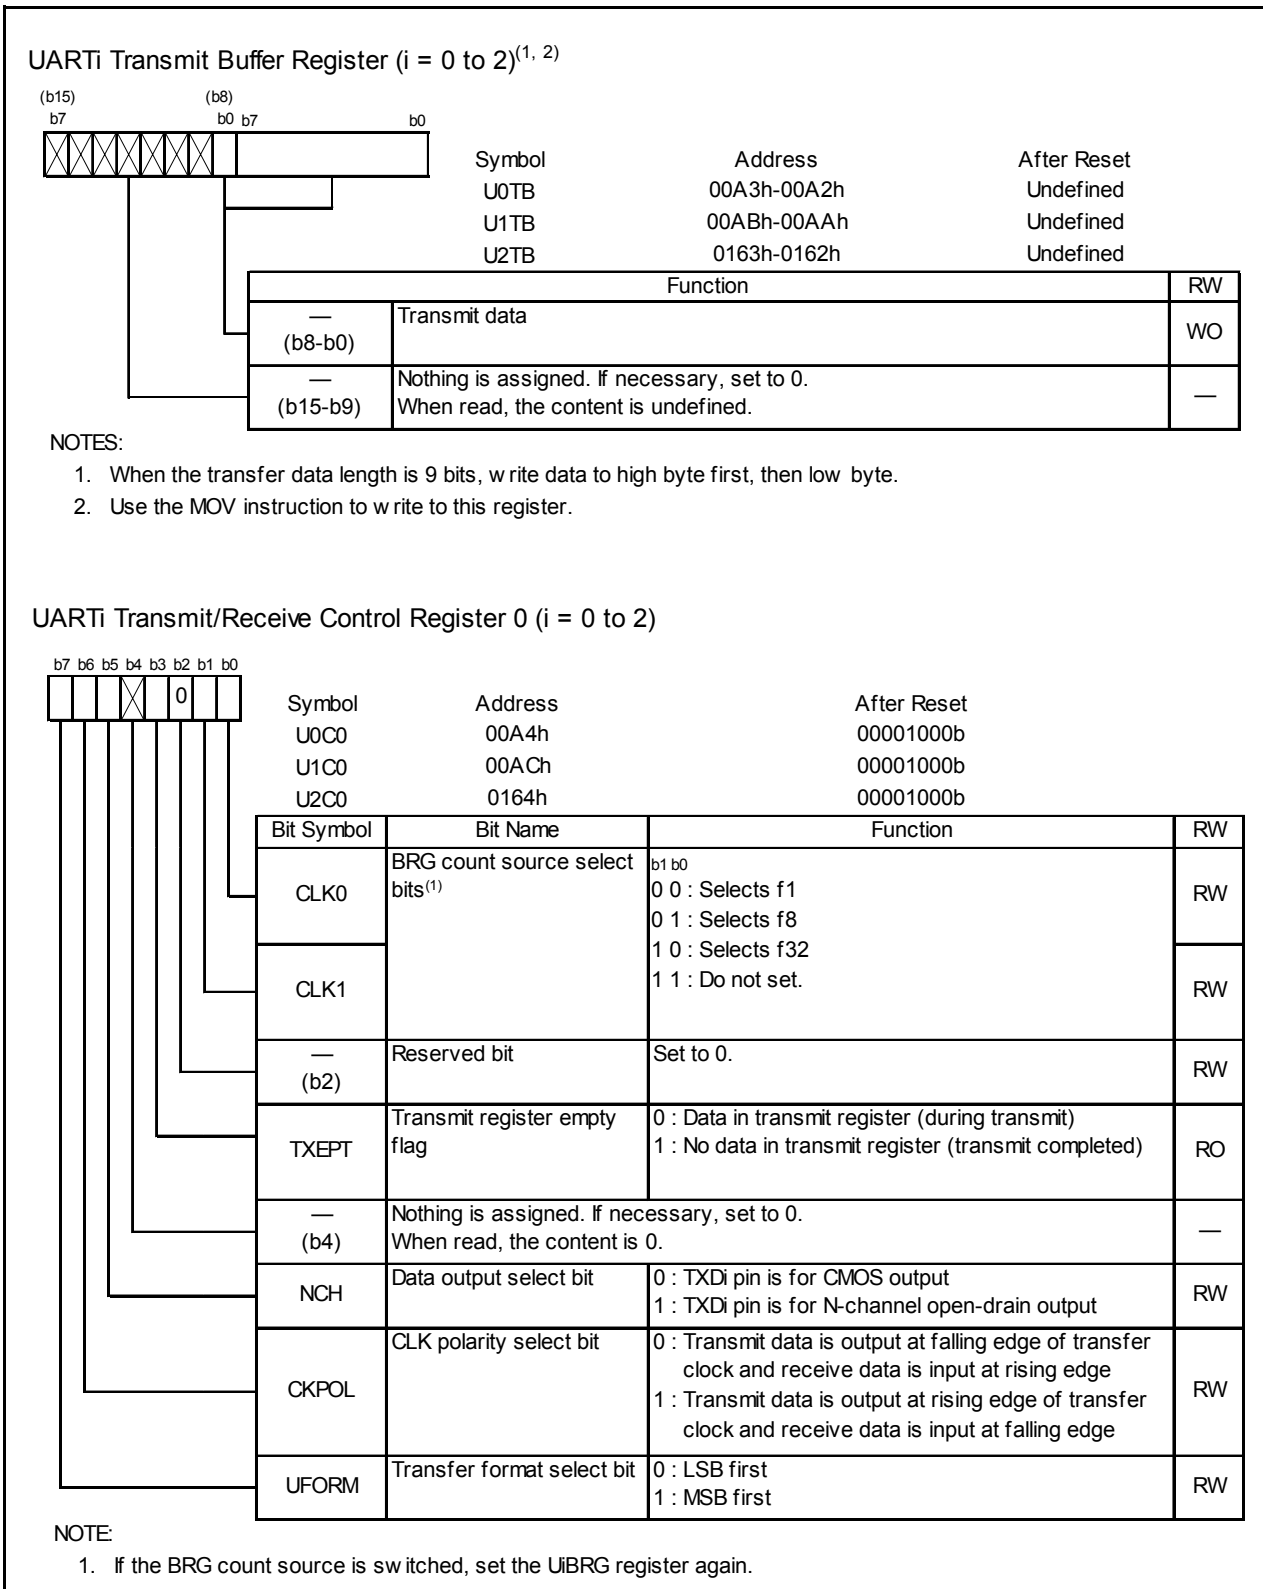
UARTi Transmit Buffer Register (i = 0 to 2)$^{(1, 2)}$

(b15) (b8)
b7 b0 b7 b0

| Symbol | Address | After Reset |
|---|---|---|
| U0TB | 00A3h-00A2h | Undefined |
| U1TB | 00ABh-00AAh | Undefined |
| U2TB | 0163h-0162h | Undefined |

| | Function | RW |
|---|---|---|
| — (b8-b0) | Transmit data | WO |
| — (b15-b9) | Nothing is assigned. If necessary, set to 0. When read, the content is undefined. | — |

NOTES:
1. When the transfer data length is 9 bits, w rite data to high byte first, then low byte.
2. Use the MOV instruction to w rite to this register.

UARTi Transmit/Receive Control Register 0 (i = 0 to 2)

b7 b6 b5 b4 b3 b2 b1 b0
0

| Symbol | Address | After Reset |
|---|---|---|
| U0C0 | 00A4h | 00001000b |
| U1C0 | 00ACh | 00001000b |
| U2C0 | 0164h | 00001000b |

| Bit Symbol | Bit Name | Function | RW |
|---|---|---|---|
| CLK0 | BRG count source select bits$^{(1)}$ | b1 b0<br>0 0 : Selects f1<br>0 1 : Selects f8<br>1 0 : Selects f32<br>1 1 : Do not set. | RW |
| CLK1 | | | RW |
| — (b2) | Reserved bit | Set to 0. | RW |
| TXEPT | Transmit register empty flag | 0 : Data in transmit register (during transmit)<br>1 : No data in transmit register (transmit completed) | RO |
| — (b4) | Nothing is assigned. If necessary, set to 0. When read, the content is 0. | | — |
| NCH | Data output select bit | 0 : TXDi pin is for CMOS output<br>1 : TXDi pin is for N-channel open-drain output | RW |
| CKPOL | CLK polarity select bit | 0 : Transmit data is output at falling edge of transfer clock and receive data is input at rising edge<br>1 : Transmit data is output at rising edge of transfer clock and receive data is input at falling edge | RW |
| UFORM | Transfer format select bit | 0 : LSB first<br>1 : MSB first | RW |

NOTE:
1. If the BRG count source is sw itched, set the UiBRG register again.